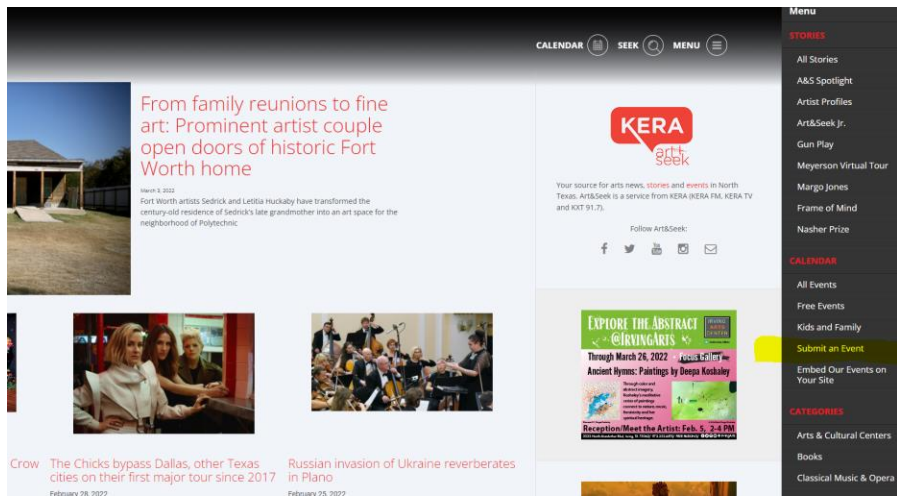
CALENDAR SEEK MENU

From family reunions to fine art: Prominent artist couple open doors of historic Fort Worth home

March 3, 2022

Fort Worth artists Sedrick and Letitia Huckaby have transformed the century-old residence of Sedrick's late grandmother into an art space for the neighborhood of Polytechnic

Crow

The Chicks bypass Dallas, other Texas cities on their first major tour since 2017

February 28, 2022

Russian invasion of Ukraine reverberates in Plano

February 25, 2022

KERA art&seek

Your source for arts news, stories and events in North Texas. Art&Seek is a service from KERA (KERA FM, KERA TV and KXT 91.7).

Follow Art&Seek:

EXPLORE THE ABSTRACT @IRVINGARTS

IRVING ARTS CENTER

Through March 26, 2022 • Focus Gallery

Ancient Hymns: Paintings by Deepa Koshaley

Reception/Meet the Artist: Feb. 5, 2-4 PM

Menu

STORIES

All Stories

A&S Spotlight

Artist Profiles

Art&Seek Jr.

Gun Play

Meyerson Virtual Tour

Margo Jones

Frame of Mind

Nasher Prize

CALENDAR

All Events

Free Events

Kids and Family

Submit an Event

Embed Our Events on Your Site

CATEGORIES

Arts & Cultural Centers

Books

Classical Music & Opera